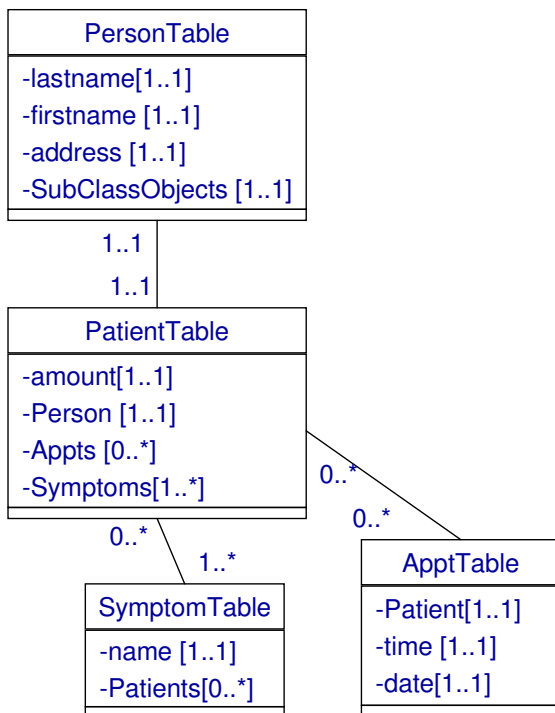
PersonTable

-lastname[1..1]
-firstname [1..1]
-address [1..1]
-SubClassObjects [1..1]

1..1

1..1

PatientTable

-amount[1..1]
-Person [1..1]
-Appts [0..*]
-Symptoms[1..*]

0..*

0..*

0..*

1..*

SymptomTable

-name [1..1]
-Patients[0..*]

ApptTable

-Patient[1..1]
-time [1..1]
-date[1..1]